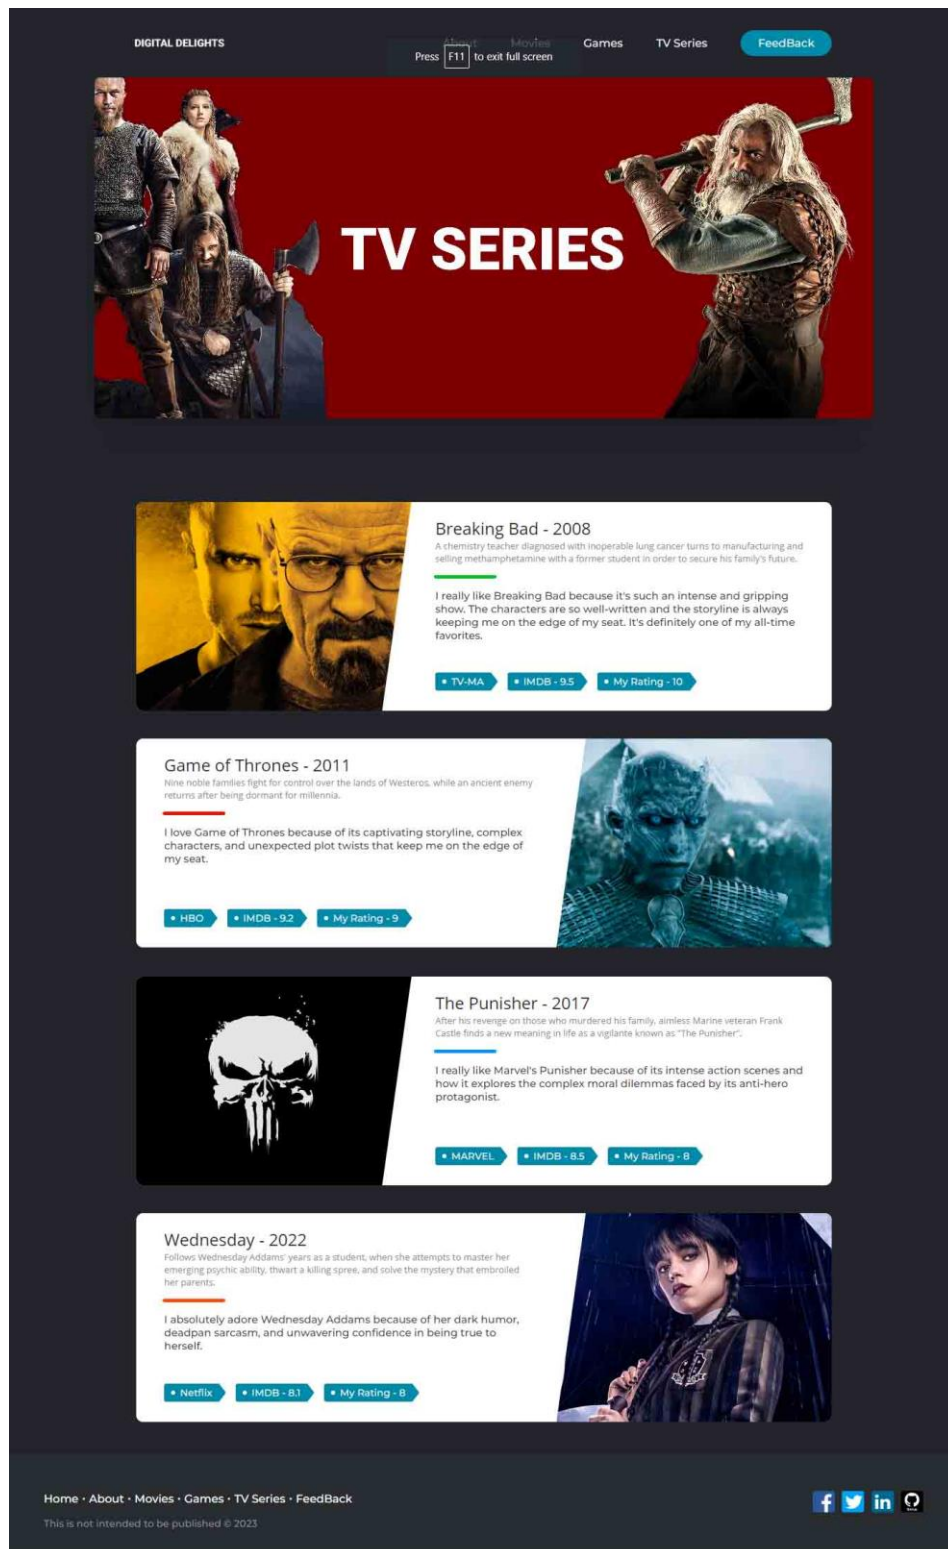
DIGITAL DELIGHTS

About Movies Games TV Series FeedBack

Press F11 to exit full screen

TV SERIES

Breaking Bad - 2008

A chemistry teacher diagnosed with inoperable lung cancer turns to manufacturing and selling methamphetamine with a former student in order to secure his family's future.

I really like Breaking Bad because it's such an intense and gripping show. The characters are so well-written and the storyline is always keeping me on the edge of my seat. It's definitely one of my all-time favorites.

• TV-MA • IMDB - 9.5 • My Rating - 10

Game of Thrones - 2011

Nine noble families fight for control over the lands of Westeros, while an ancient enemy returns after being dormant for millennia.

I love Game of Thrones because of its captivating storyline, complex characters, and unexpected plot twists that keep me on the edge of my seat.

• HBO • IMDB - 9.2 • My Rating - 9

The Punisher - 2017

After his revenge on those who murdered his family, aimless Marine veteran Frank Castle finds a new meaning in life as a vigilante known as "The Punisher".

I really like Marvel's Punisher because of its intense action scenes and how it explores the complex moral dilemmas faced by its anti-hero protagonist.

• MARVEL • IMDB - 8.5 • My Rating - 8

Wednesday - 2022

Follows Wednesday Addams' years as a student, when she attempts to master her emerging psychic ability, thwart a killing spree, and solve the mystery that embroiled her parents.

I absolutely adore Wednesday Addams because of her dark humor, deadpan sarcasm, and unwavering confidence in being true to herself.

• Netflix • IMDB - 8.1 • My Rating - 8

Home · About · Movies · Games · TV Series · FeedBack

This is not intended to be published © 2023